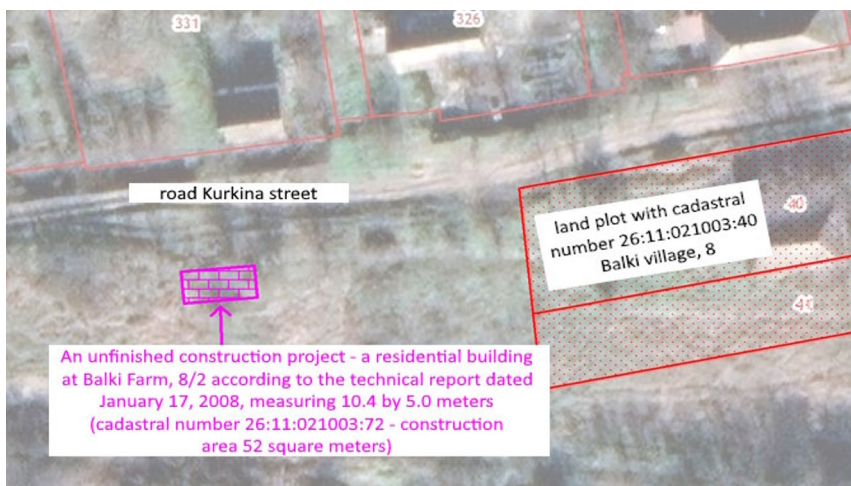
331

326

road Kurkina street

land plot with cadastral number 26:11:021003:40 Balki village, 8

40

41

An unfinished construction project - a residential building at Balki Farm, 8/2 according to the technical report dated January 17, 2008, measuring 10.4 by 5.0 meters (cadastral number 26:11:021003:72 - construction area 52 square meters)